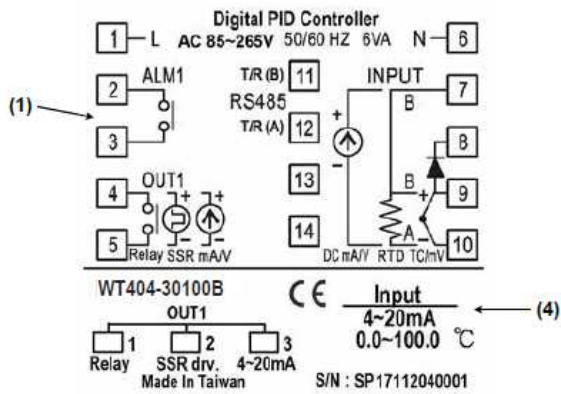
Digital PID Controller

1 L AC 85~265V 50/60 HZ 6VA N 6

2 ALM1

3

(1)

T/R (B) 11

RS485

T/R (A) 12

13

14

INPUT

B 7

8

B 9

A 10

+

−

DC mA/V RTD TC/mV

4 OUT1

5 Relay SSR mA/V

WT404-30100B

CE

Input
4~20mA
0.0~100.0 ℃

(4)

OUT1

1 Relay

2 SSR drv.

3 4~20mA

Made In Taiwan

S/N : SP17112040001